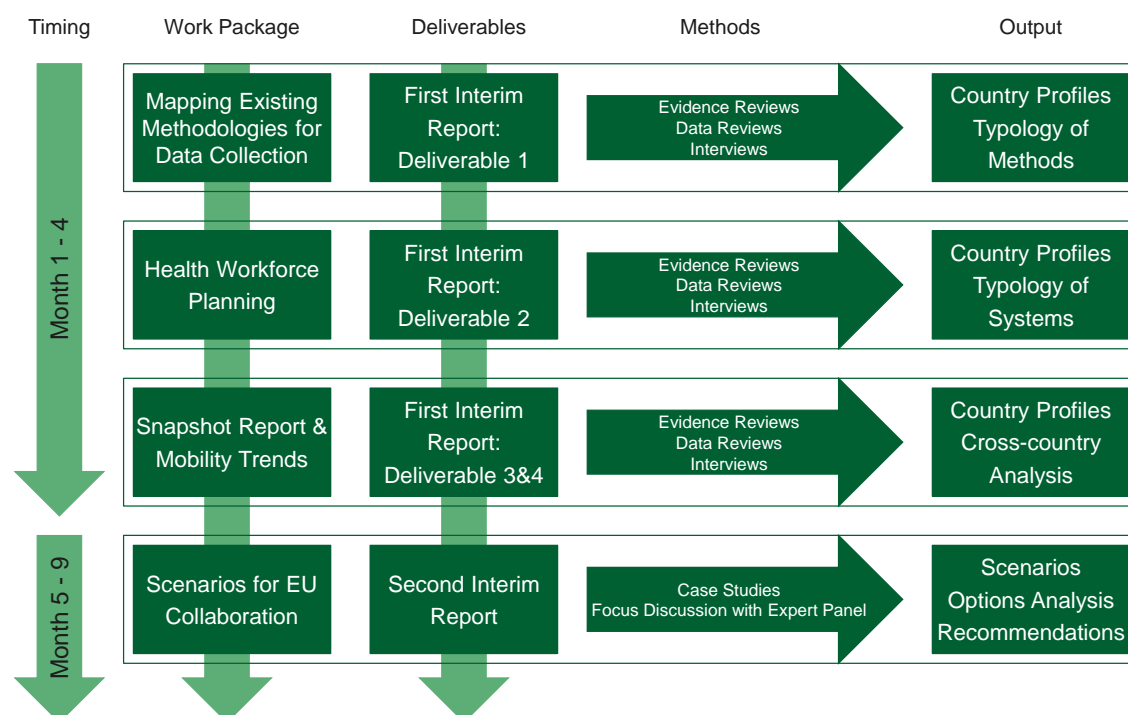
| Timing | Work Package | Deliverables | Methods | Output |
|---|---|---|---|---|
| Month 1 - 4 | Mapping Existing Methodologies for Data Collection | First Interim Report: Deliverable 1 | Evidence Reviews Data Reviews Interviews | Country Profiles Typology of Methods |
| | Health Workforce Planning | First Interim Report: Deliverable 2 | Evidence Reviews Data Reviews Interviews | Country Profiles Typology of Systems |
| | Snapshot Report & Mobility Trends | First Interim Report: Deliverable 3&4 | Evidence Reviews Data Reviews Interviews | Country Profiles Cross-country Analysis |
| Month 5 - 9 | Scenarios for EU Collaboration | Second Interim Report | Case Studies Focus Discussion with Expert Panel | Scenarios Options Analysis Recommendations |